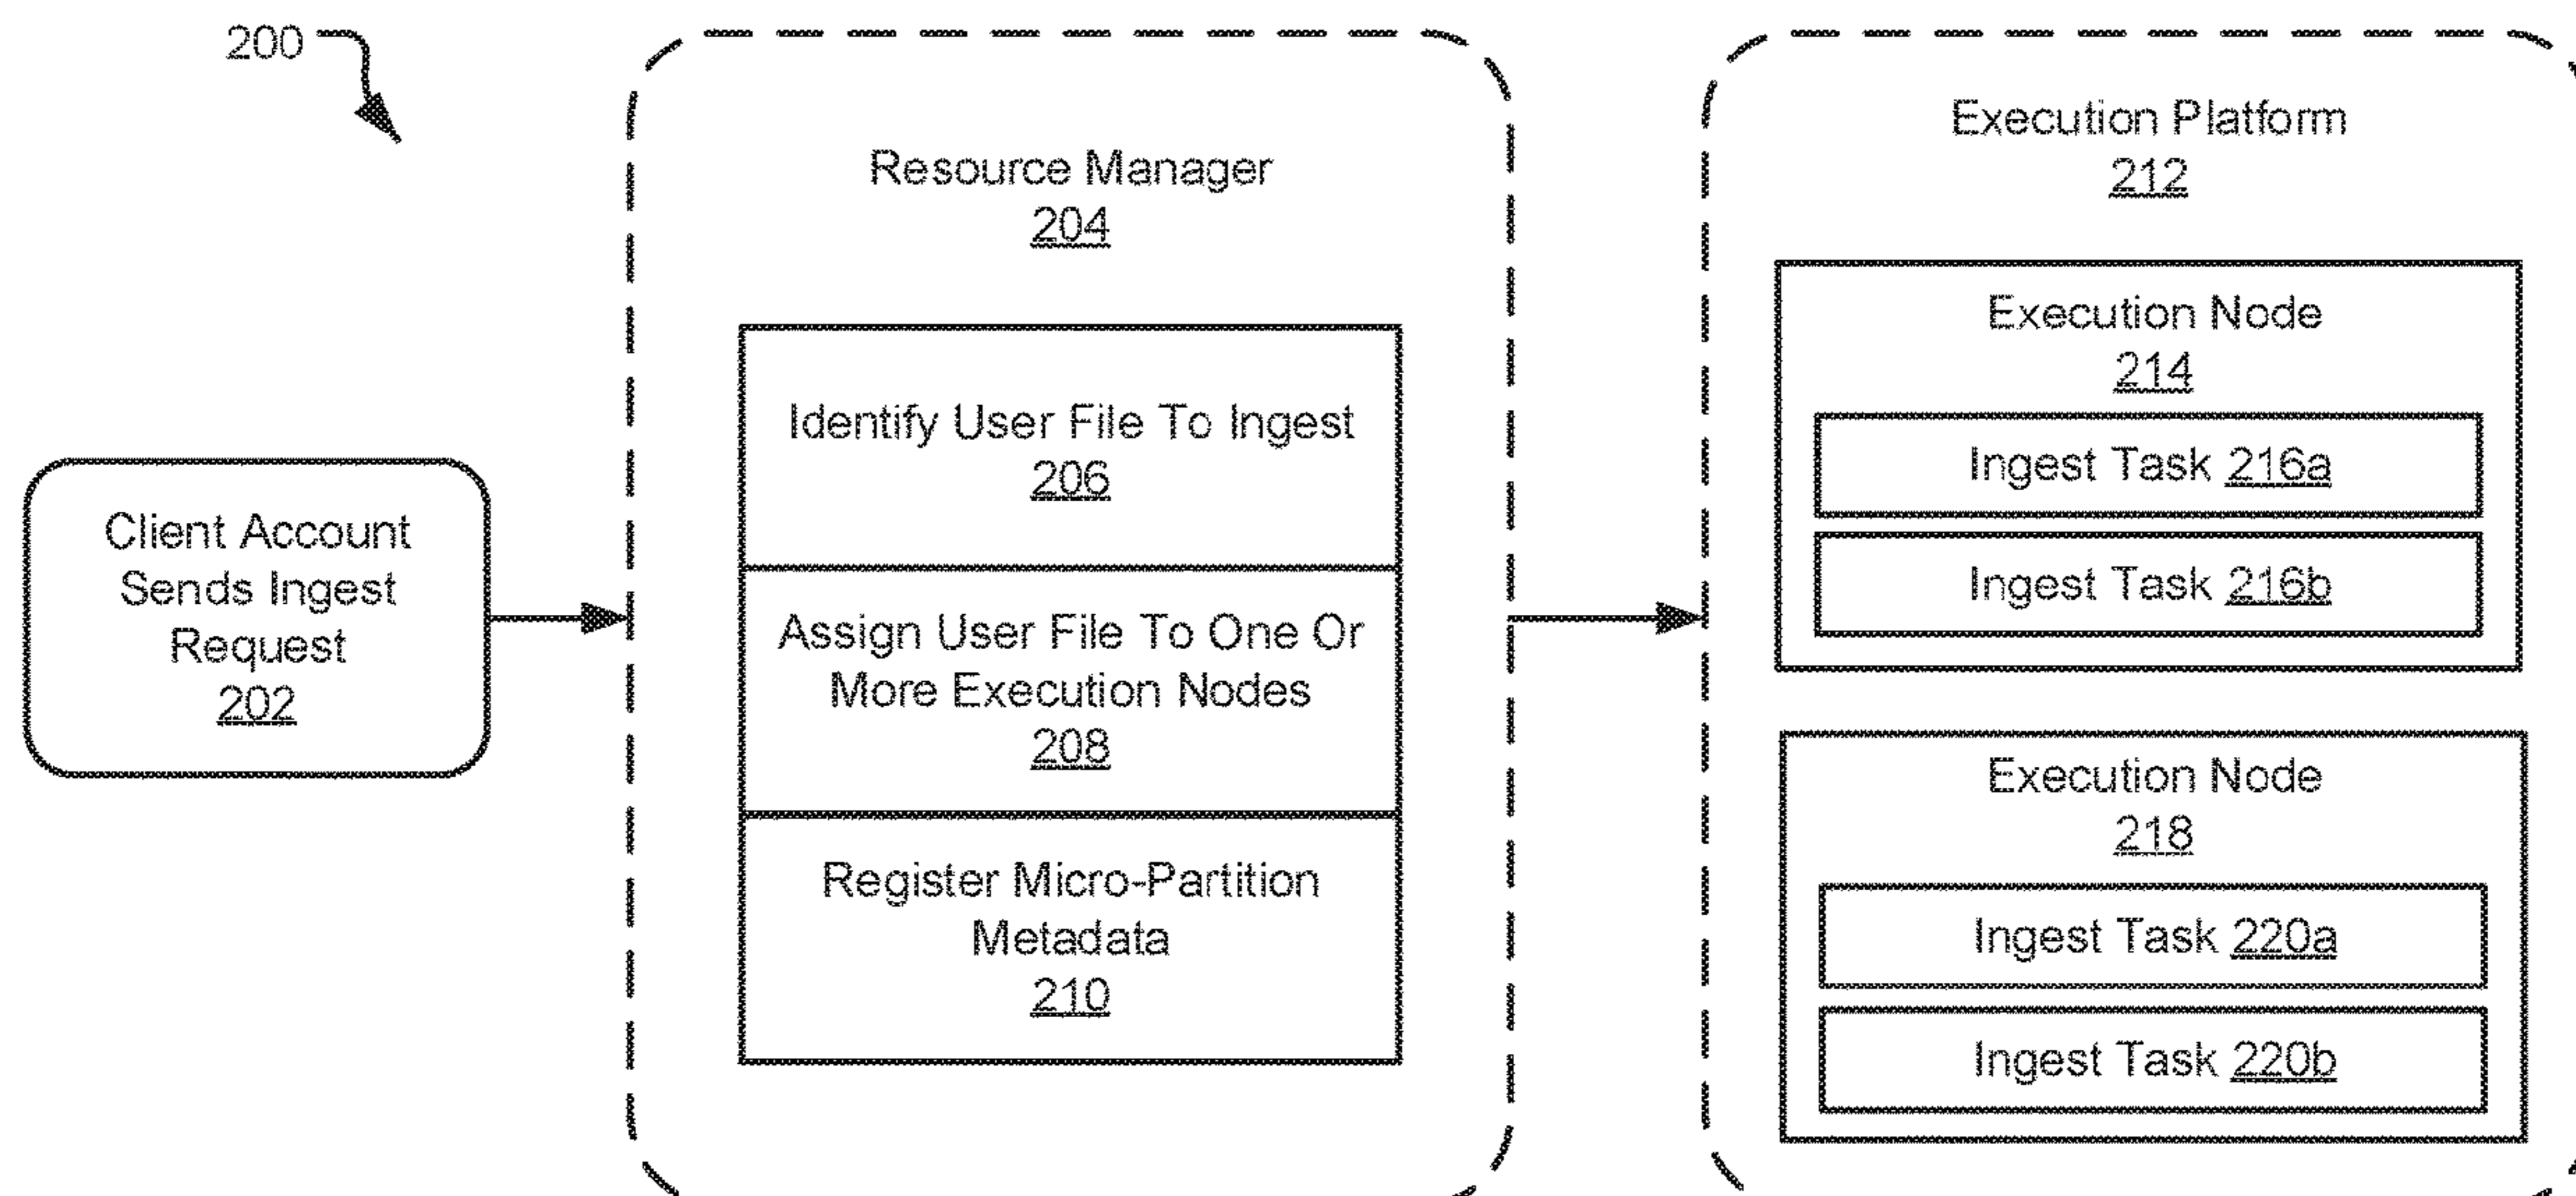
200

Client Account Sends Ingest Request
202

Resource Manager
204

Identify User File To Ingest
206

Assign User File To One Or More Execution Nodes
208

Register Micro-Partition Metadata
210

Execution Platform
212

Execution Node
214

Ingest Task 216a

Ingest Task 216b

Execution Node
218

Ingest Task 220a

Ingest Task 220b